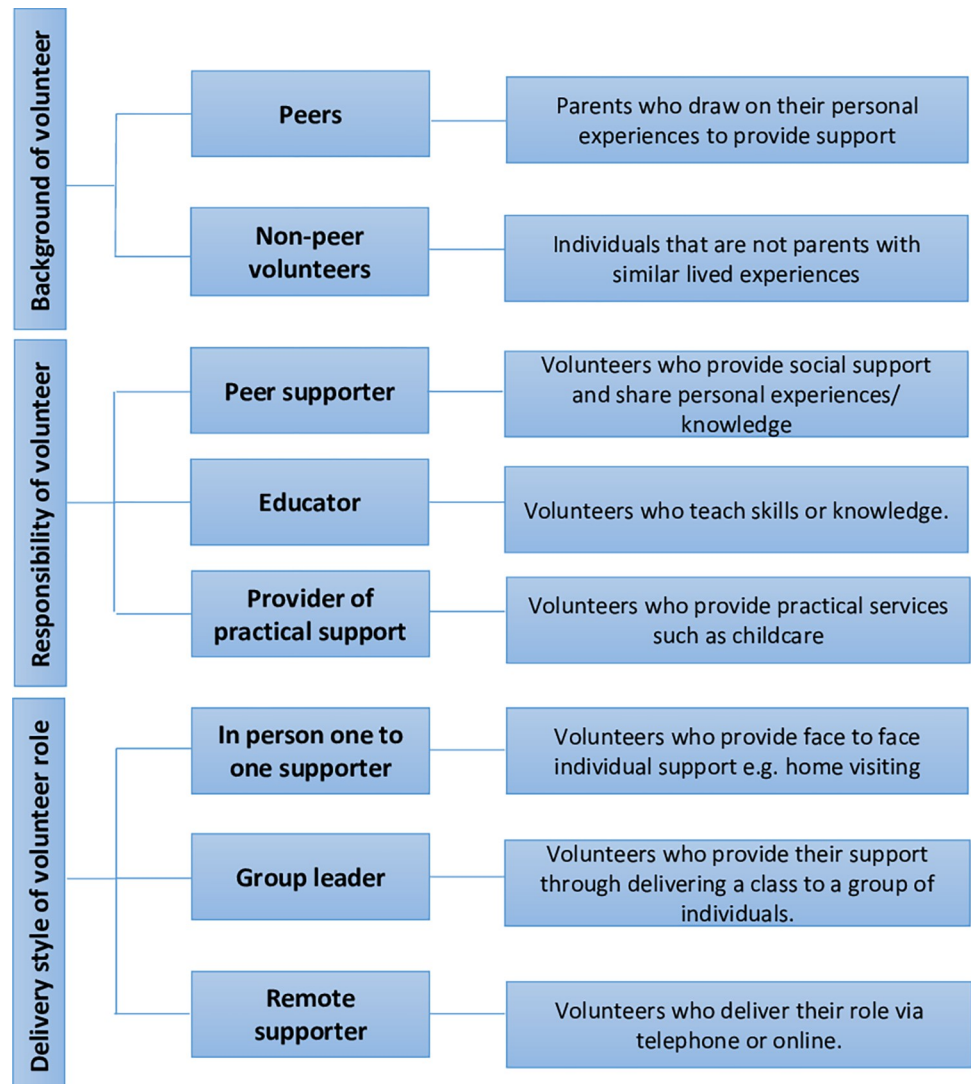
Background of volunteer

Peers

Parents who draw on their personal experiences to provide support

Non-peer volunteers

Individuals that are not parents with similar lived experiences

Responsibility of volunteer

Peer supporter

Volunteers who provide social support and share personal experiences/ knowledge

Educator

Volunteers who teach skills or knowledge.

Provider of practical support

Volunteers who provide practical services such as childcare

Delivery style of volunteer role

In person one to one supporter

Volunteers who provide face to face individual support e.g. home visiting

Group leader

Volunteers who provide their support through delivering a class to a group of individuals.

Remote supporter

Volunteers who deliver their role via telephone or online.